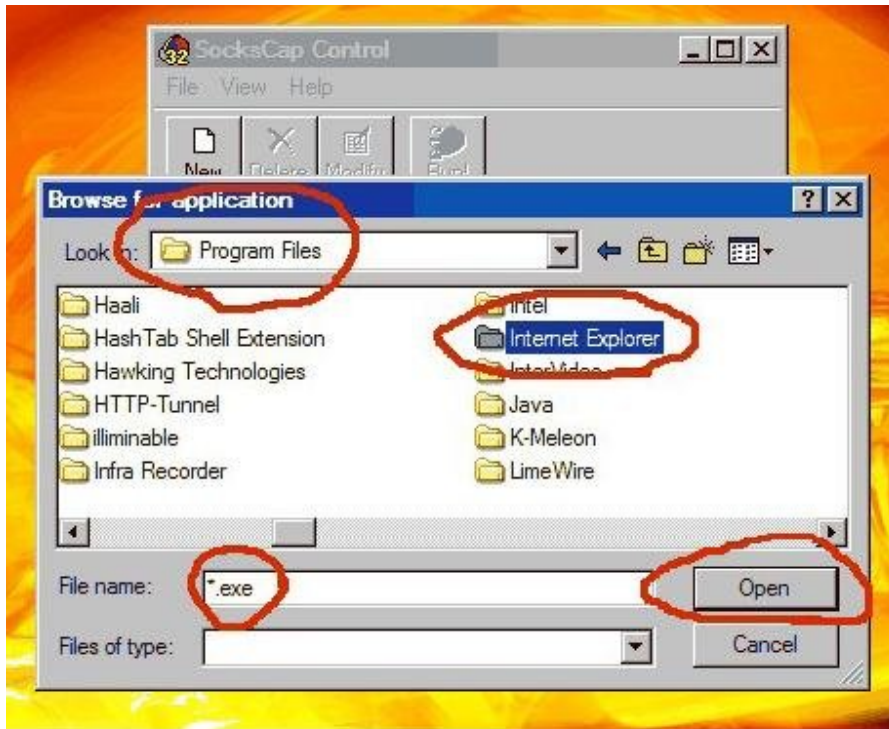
32 SocksCap Control

File View Help

New Delete Modify Run!

Browse f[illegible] application

Look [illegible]: Program Files

Haali
HashTab Shell Extension
Hawking Technologies
HTTP-Tunnel
illiminable
Infra Recorder

Intel
Internet Explorer
InterVideo
Java
K-Meleon
LimeWire

File name: *.exe

Open

Files of type:

Cancel